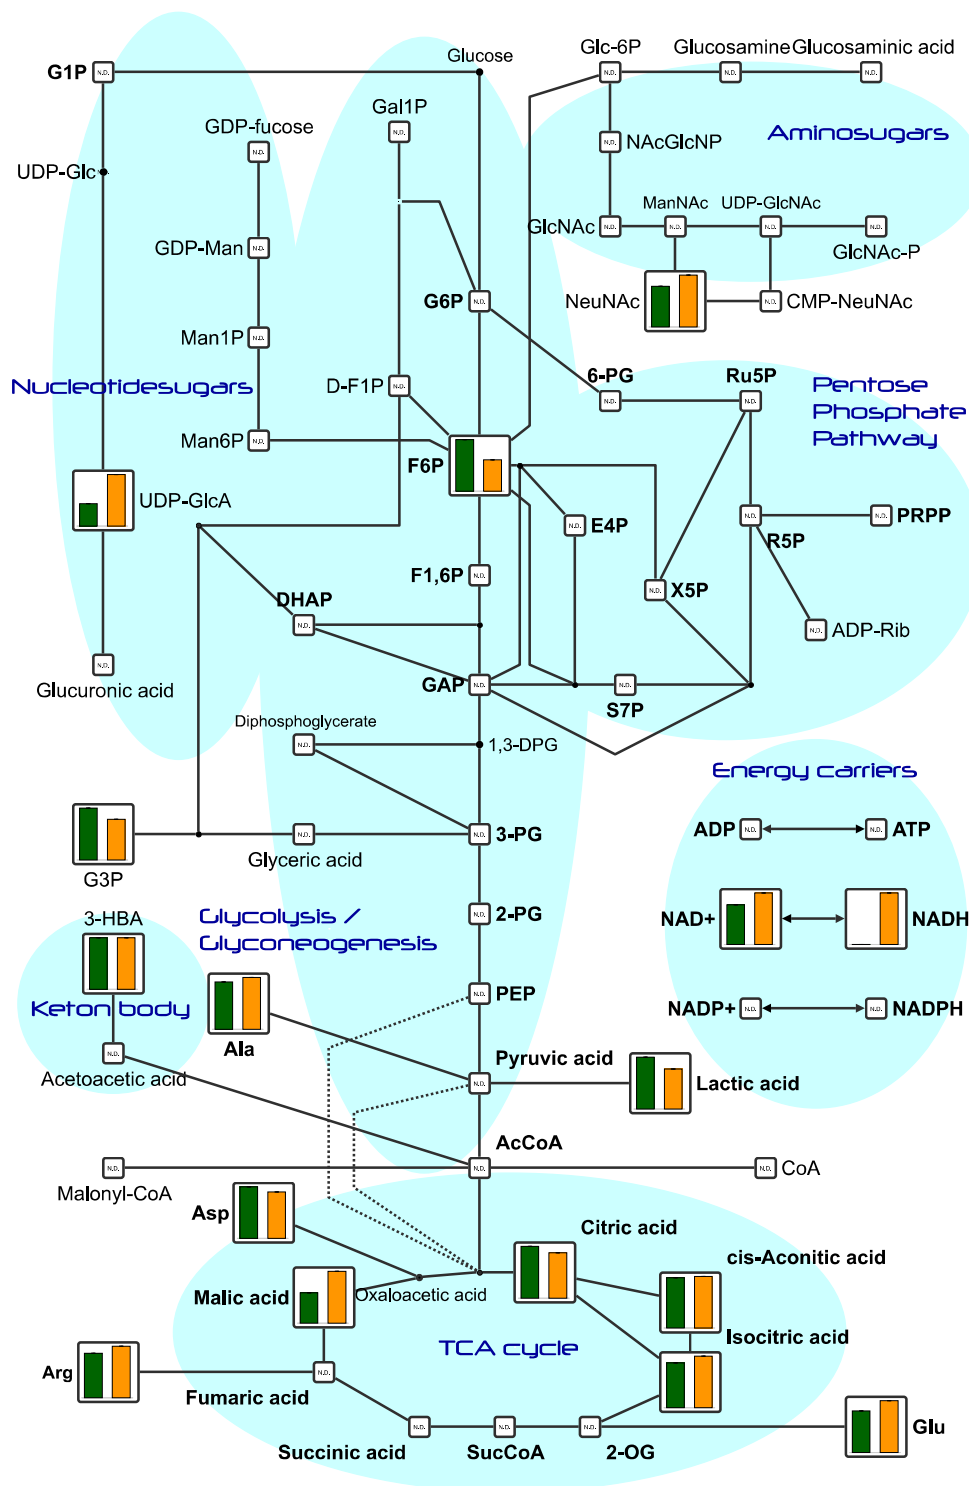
G1P N.D.
Glucose
Glc-6P N.D.
Glucosamine N.D.
Glucosaminic acid N.D.
Aminosugars
NAcGlcNP N.D.
GlcNAc N.D.
ManNAc N.D.
UDP-GlcNAc N.D.
GlcNAc-P N.D.
NeuNAc
CMP-NeuNAc N.D.
Gal1P N.D.
GDP-fucose N.D.
UDP-Glc
GDP-Man N.D.
Man1P N.D.
G6P N.D.
6-PG N.D.
Ru5P N.D.
Pentose Phosphate Pathway
Nucleotidesugars
D-F1P N.D.
Man6P N.D.
F6P
UDP-GlcA
E4P N.D.
R5P N.D.
PRPP N.D.
F1,6P N.D.
X5P N.D.
DHAP N.D.
ADP-Rib N.D.
Glucuronic acid N.D.
GAP N.D.
S7P N.D.
Diphosphoglycerate N.D.
1,3-DPG
Energy carriers
G3P
Glyceric acid N.D.
3-PG N.D.
ADP N.D.
ATP N.D.
3-HBA
Glycolysis / Glyconeogenesis
2-PG N.D.
NAD+
NADH
Keton body
Ala
PEP N.D.
NADP+ N.D.
NADPH N.D.
Acetoacetic acid N.D.
Pyruvic acid N.D.
Lactic acid
AcCoA N.D.
Malonyl-CoA N.D.
CoA N.D.
Asp
Citric acid
cis-Aconitic acid
Malic acid
Oxaloacetic acid
Isocitric acid
TCA cycle
Arg
Fumaric acid N.D.
Glu
Succinic acid N.D.
SucCoA N.D.
2-OG N.D.